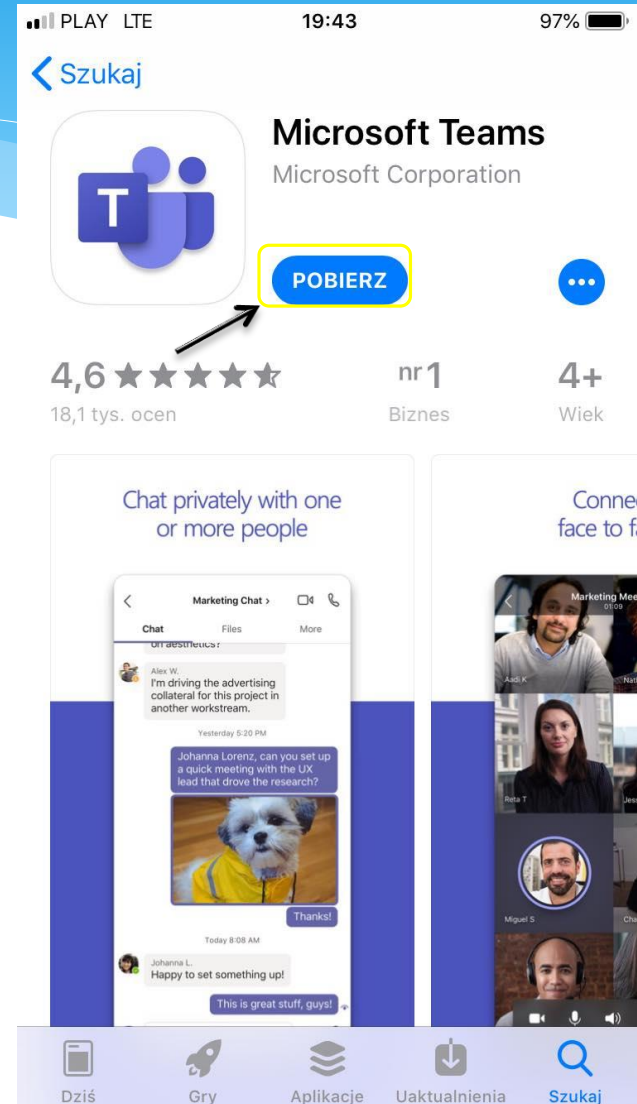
PLAY LTE 19:43 97%

Szukaj

Microsoft Teams
Microsoft Corporation

POBIERZ

4,6 ★★★★★
18,1 tys. ocen

nr 1
Biznes

4+
Wiek

Chat privately with one or more people

Marketing Chat >
Chat Files More
on aesthetics?
Alex W.
I'm driving the advertising collateral for this project in another workstream.
Yesterday 5:20 PM
Johanna Lorenz, can you set up a quick meeting with the UX lead that drove the research?
Thanks!
Today 8:08 AM
Johanna L.
Happy to set something up!
This is great stuff, guys!

Conne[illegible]
face to f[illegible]

Marketing Mee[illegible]
01:09
Aadi K
Nat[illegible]
Reta T
Jes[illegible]
Miguel S
Cha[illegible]

Dziś Gry Aplikacje Uaktualnienia Szukaj